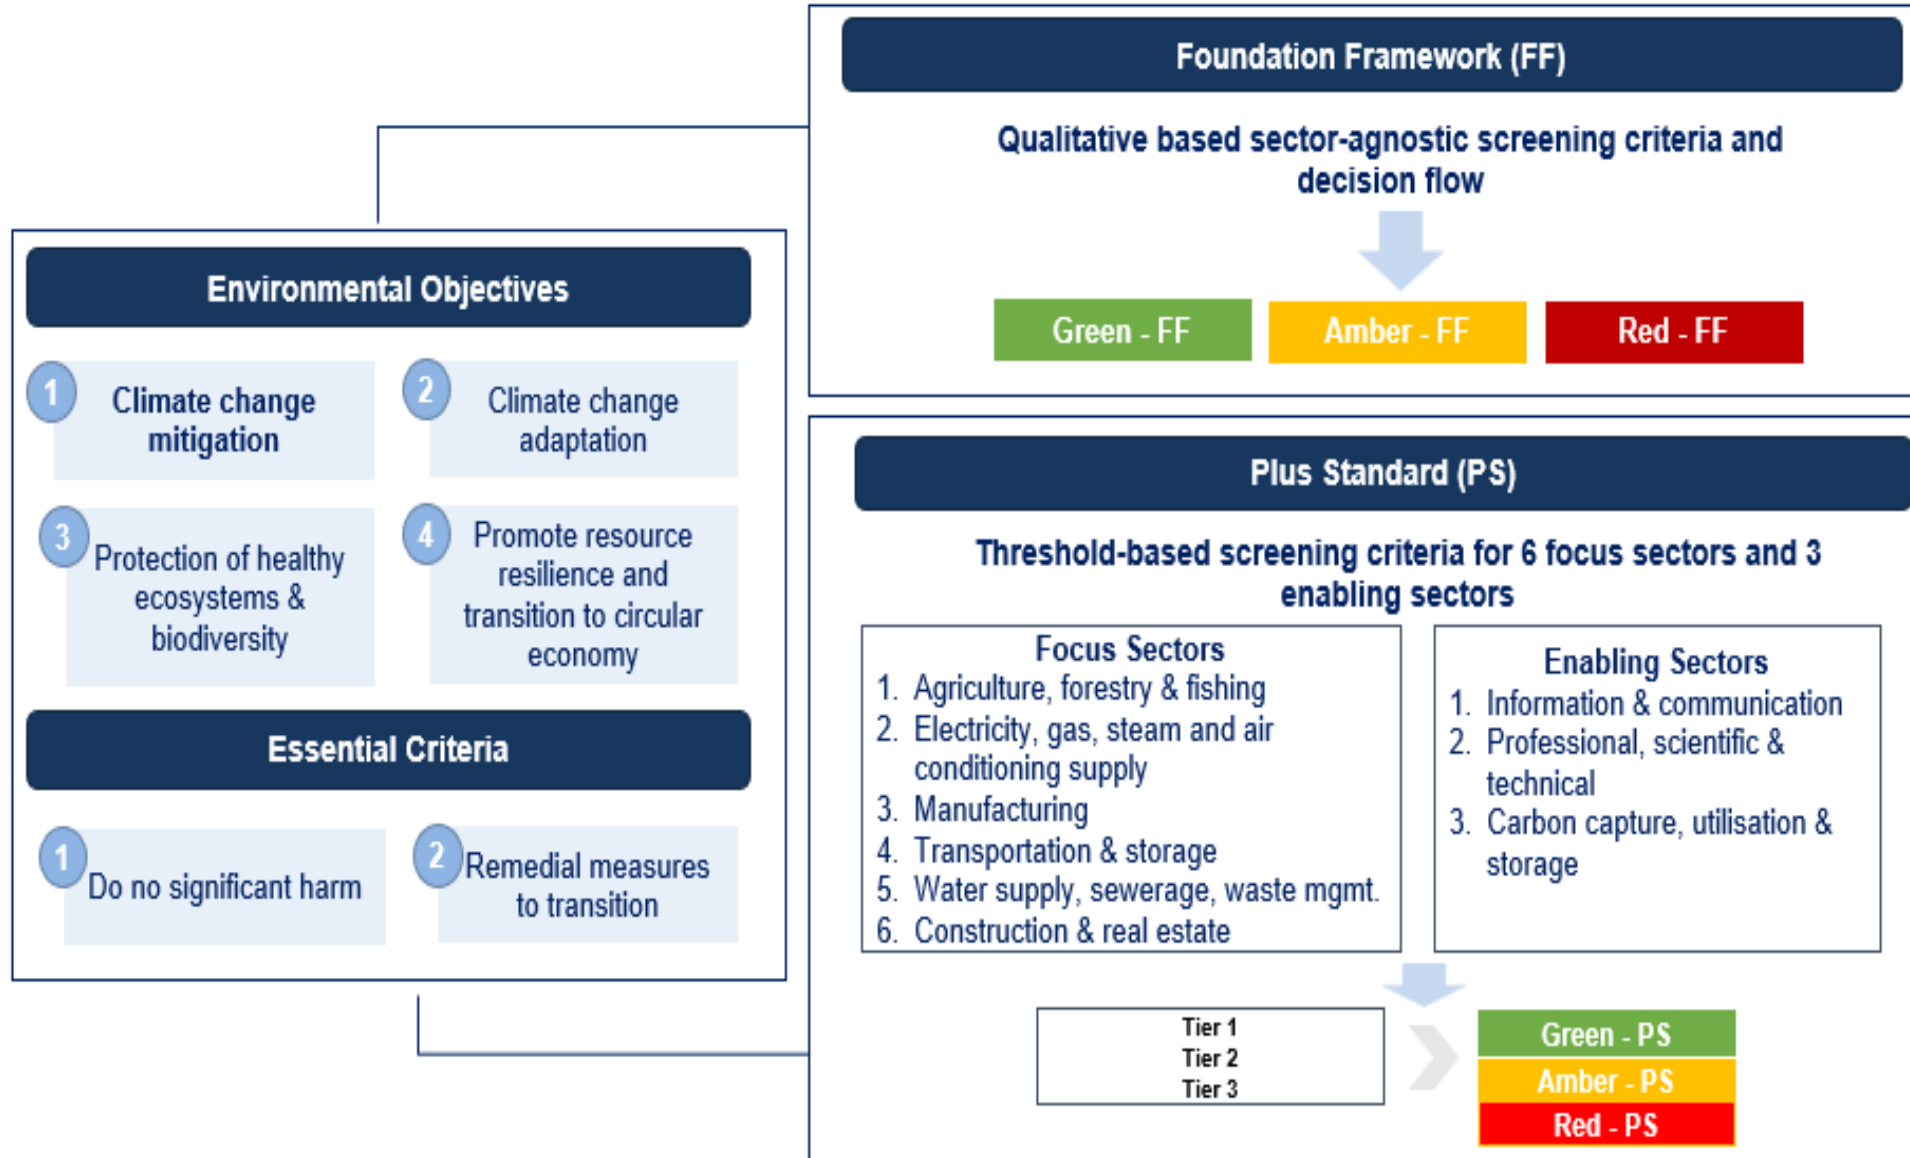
Environmental Objectives

1 Climate change mitigation

2 Climate change adaptation

3 Protection of healthy ecosystems & biodiversity

4 Promote resource resilience and transition to circular economy

Essential Criteria

1 Do no significant harm

2 Remedial measures to transition

Foundation Framework (FF)

Qualitative based sector-agnostic screening criteria and decision flow

Green - FF

Amber - FF

Red - FF

Plus Standard (PS)

Threshold-based screening criteria for 6 focus sectors and 3 enabling sectors

Focus Sectors
1. Agriculture, forestry & fishing
2. Electricity, gas, steam and air conditioning supply
3. Manufacturing
4. Transportation & storage
5. Water supply, sewerage, waste mgmt.
6. Construction & real estate

Enabling Sectors
1. Information & communication
2. Professional, scientific & technical
3. Carbon capture, utilisation & storage

Tier 1
Tier 2
Tier 3

Green - PS
Amber - PS
Red - PS